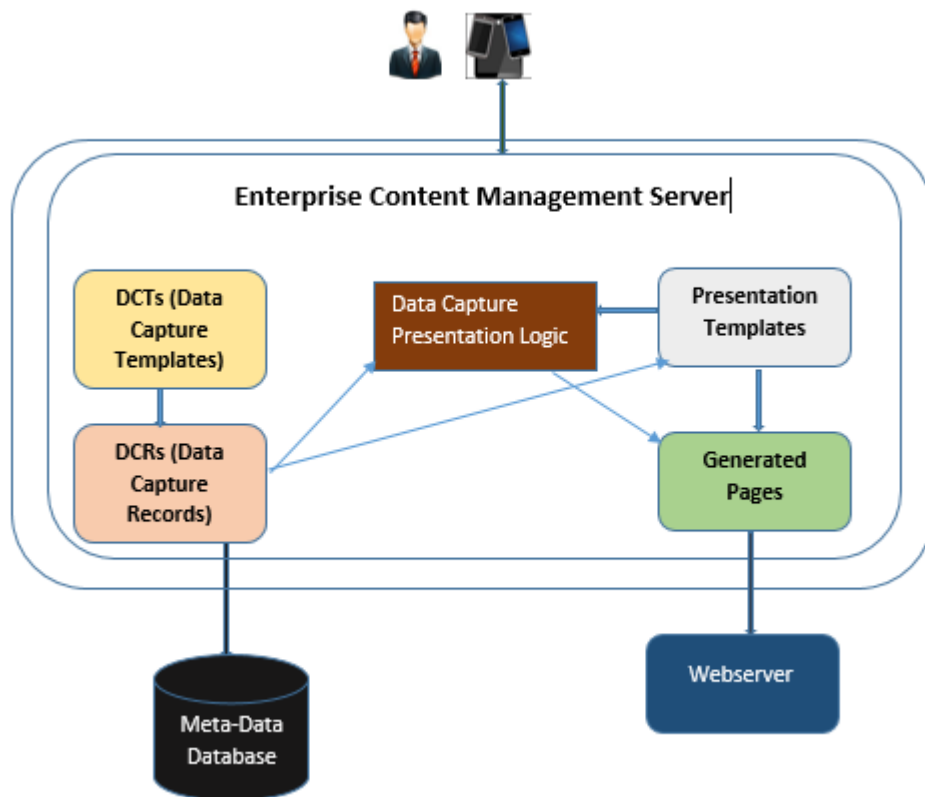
Enterprise Content Management Server

DCTs (Data Capture Templates)

Data Capture Presentation Logic

Presentation Templates

DCRs (Data Capture Records)

Generated Pages

Meta-Data Database

Webserver